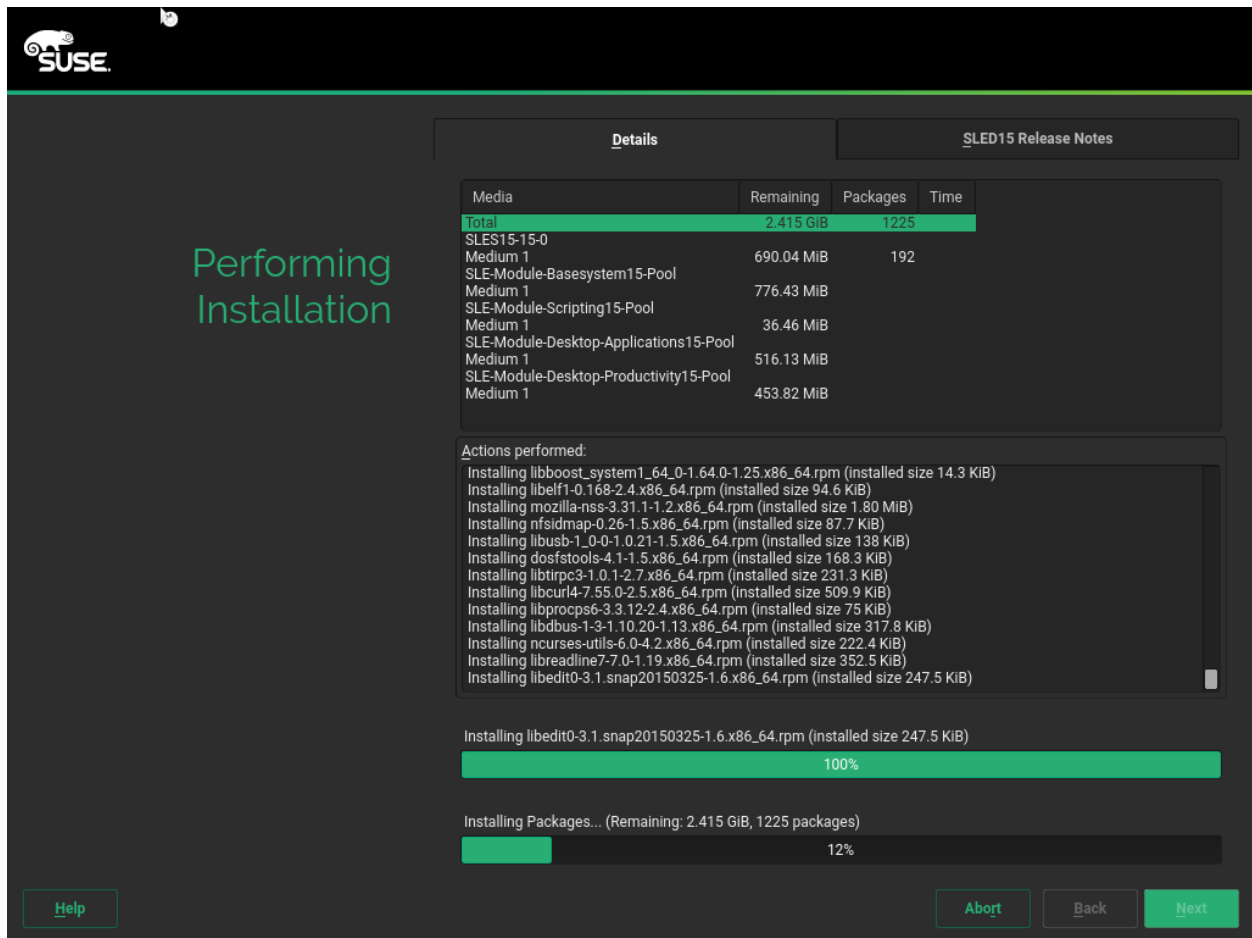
SUSE.

Details

SLED15 Release Notes

Performing Installation

| Media | Remaining | Packages | Time |
|---|---|---|---|
| Total | 2.415 GiB | 1225 | |
| SLES15-15-0 | | | |
| Medium 1 | 690.04 MiB | 192 | |
| SLE-Module-Basesystem15-Pool | | | |
| Medium 1 | 776.43 MiB | | |
| SLE-Module-Scripting15-Pool | | | |
| Medium 1 | 36.46 MiB | | |
| SLE-Module-Desktop-Applications15-Pool | | | |
| Medium 1 | 516.13 MiB | | |
| SLE-Module-Desktop-Productivity15-Pool | | | |
| Medium 1 | 453.82 MiB | | |

Actions performed:

Installing libboost_system1_64_0-1.64.0-1.25.x86_64.rpm (installed size 14.3 KiB)
Installing libelf1-0.168-2.4.x86_64.rpm (installed size 94.6 KiB)
Installing mozilla-nss-3.31.1-1.2.x86_64.rpm (installed size 1.80 MiB)
Installing nfsidmap-0.26-1.5.x86_64.rpm (installed size 87.7 KiB)
Installing libusb-1_0-0-1.0.21-1.5.x86_64.rpm (installed size 138 KiB)
Installing dosfstools-4.1-1.5.x86_64.rpm (installed size 168.3 KiB)
Installing libtirpc3-1.0.1-2.7.x86_64.rpm (installed size 231.3 KiB)
Installing libcurl4-7.55.0-2.5.x86_64.rpm (installed size 509.9 KiB)
Installing libprocps6-3.3.12-2.4.x86_64.rpm (installed size 75 KiB)
Installing libdbus-1-3-1.10.20-1.13.x86_64.rpm (installed size 317.8 KiB)
Installing ncurses-utils-6.0-4.2.x86_64.rpm (installed size 222.4 KiB)
Installing libreadline7-7.0-1.19.x86_64.rpm (installed size 352.5 KiB)
Installing libedit0-3.1.snap20150325-1.6.x86_64.rpm (installed size 247.5 KiB)

Installing libedit0-3.1.snap20150325-1.6.x86_64.rpm (installed size 247.5 KiB)

100%

Installing Packages... (Remaining: 2.415 GiB, 1225 packages)

12%

Help

Abort

Back

Next